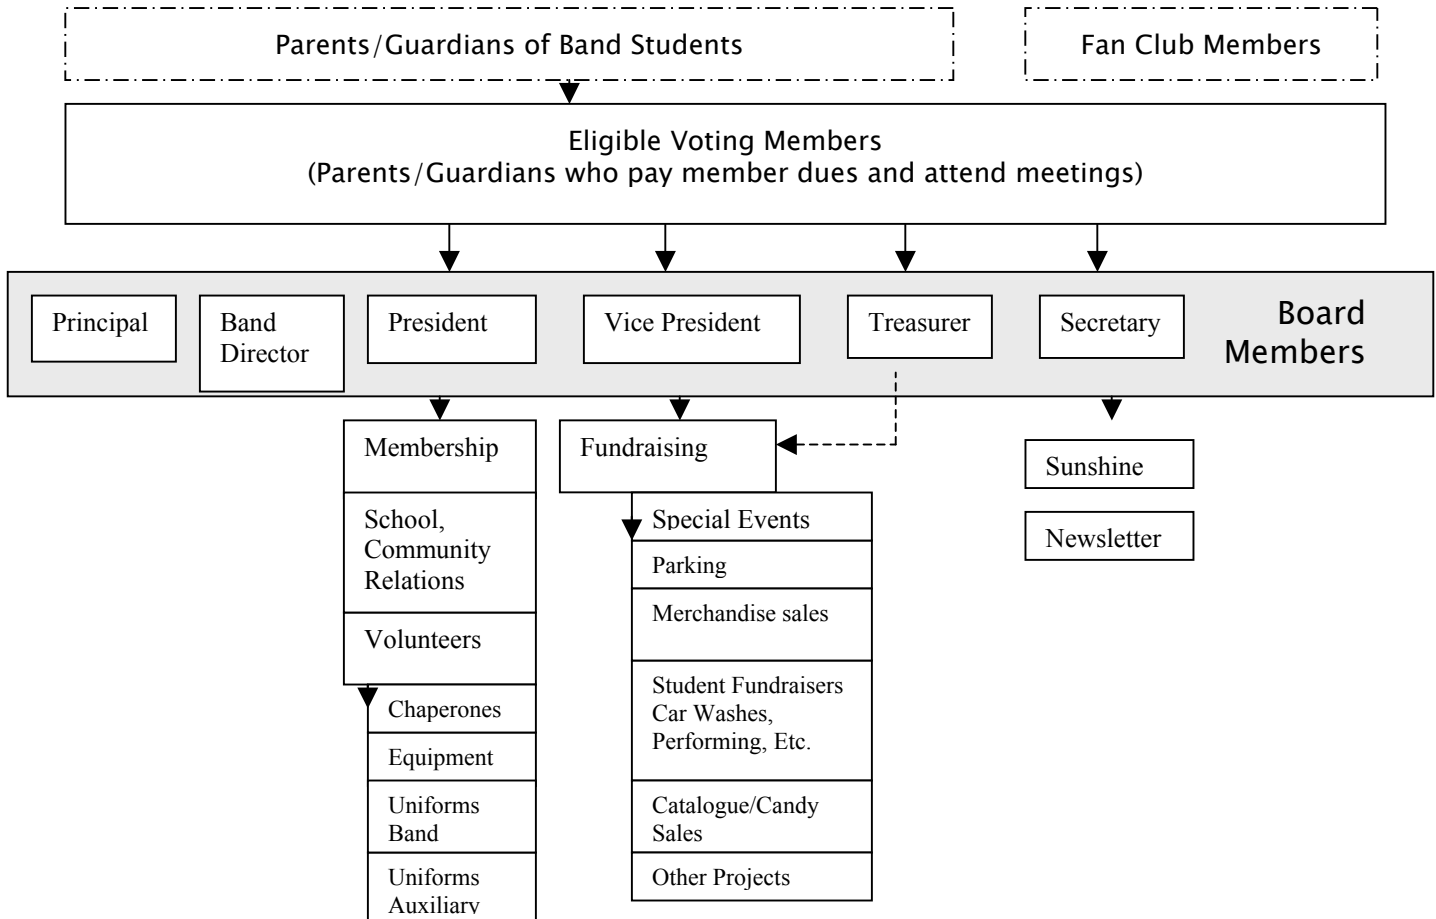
Parents/Guardians of Band Students

Fan Club Members

Eligible Voting Members
(Parents/Guardians who pay member dues and attend meetings)

Principal

Band Director

President

Vice President

Treasurer

Secretary

Board Members

Membership

School, Community Relations

Volunteers

Chaperones

Equipment

Uniforms Band

Uniforms Auxiliary

Fundraising

Special Events

Parking

Merchandise sales

Student Fundraisers Car Washes, Performing, Etc.

Catalogue/Candy Sales

Other Projects

Sunshine

Newsletter